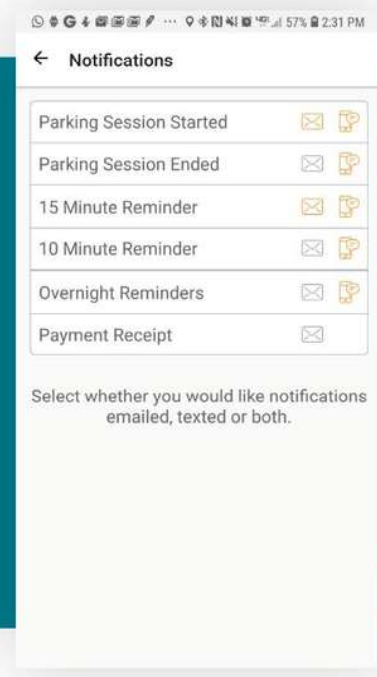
57% 2:31 PM

← Notifications

Parking Session Started
Parking Session Ended
15 Minute Reminder
10 Minute Reminder
Overnight Reminders
Payment Receipt

Select whether you would like notifications emailed, texted or both.